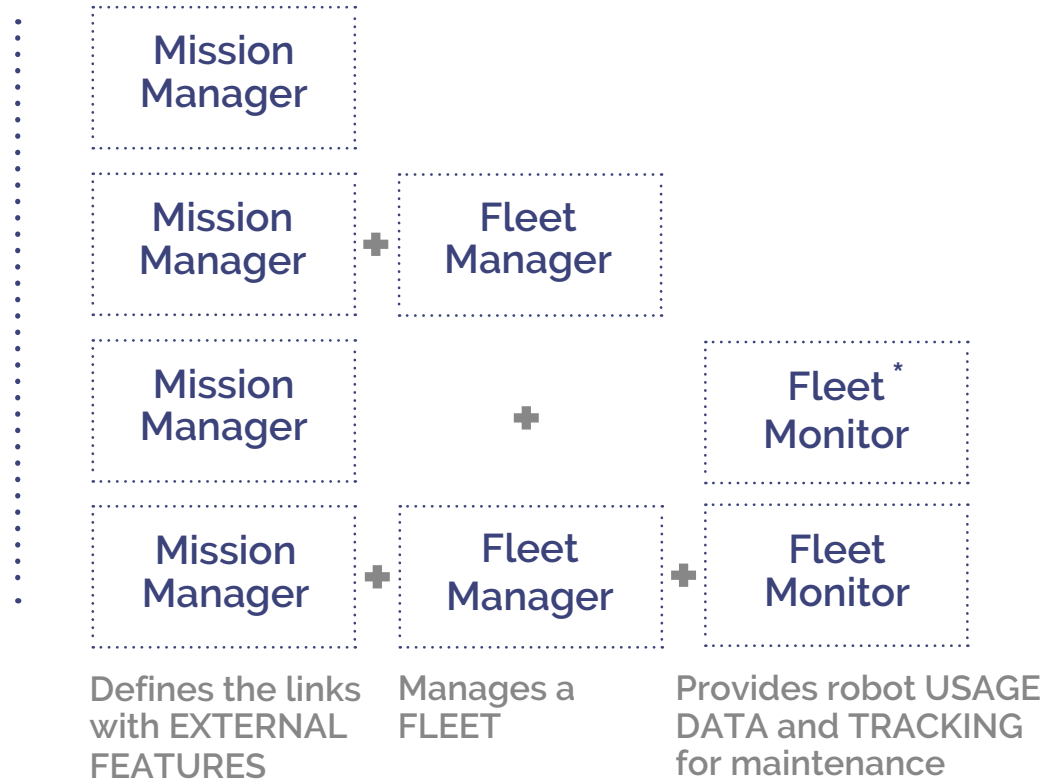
Mission Manager

Mission Manager + Fleet Manager

Mission Manager + Fleet * Monitor

Mission Manager + Fleet Manager + Fleet Monitor

Defines the links with EXTERNAL FEATURES

Manages a FLEET

Provides robot USAGE DATA and TRACKING for maintenance